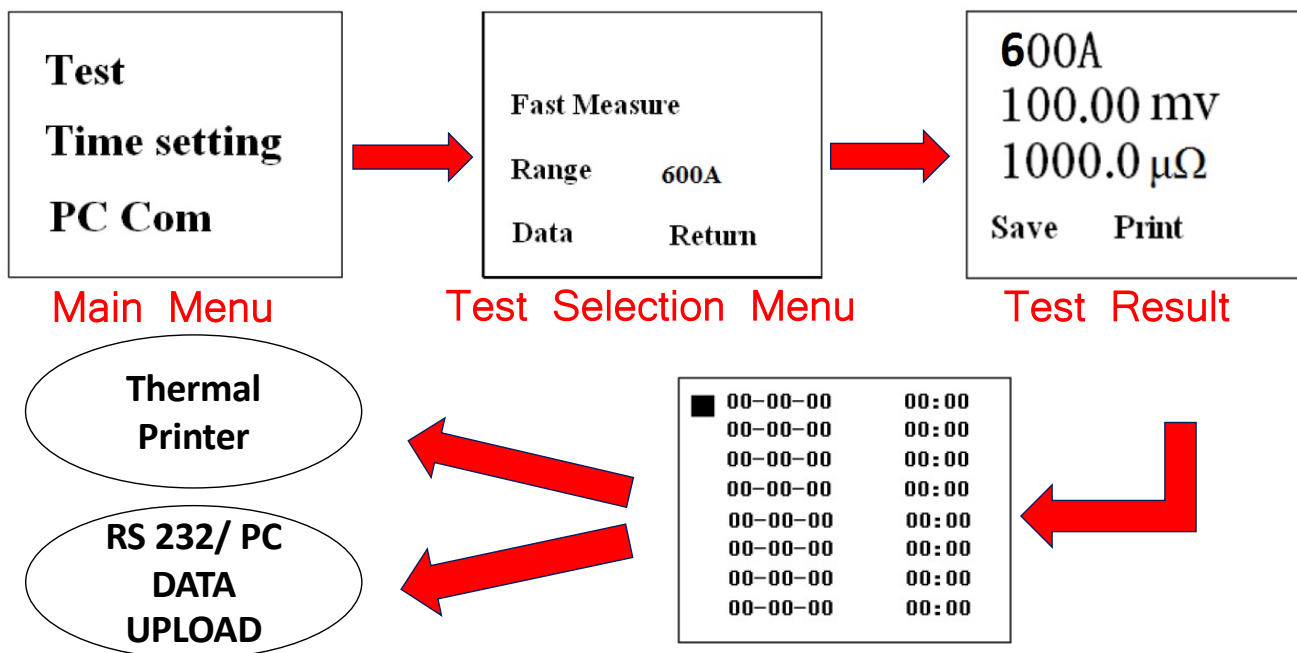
Test
Time setting
PC Com

Main Menu

Fast Measure
Range 600A
Data Return

Test Selection Menu

600A
100.00 mv
1000.0 μΩ
Save Print

Test Result

00-00-00 00:00
00-00-00 00:00
00-00-00 00:00
00-00-00 00:00
00-00-00 00:00
00-00-00 00:00
00-00-00 00:00
00-00-00 00:00

Thermal Printer

RS 232/ PC DATA UPLOAD